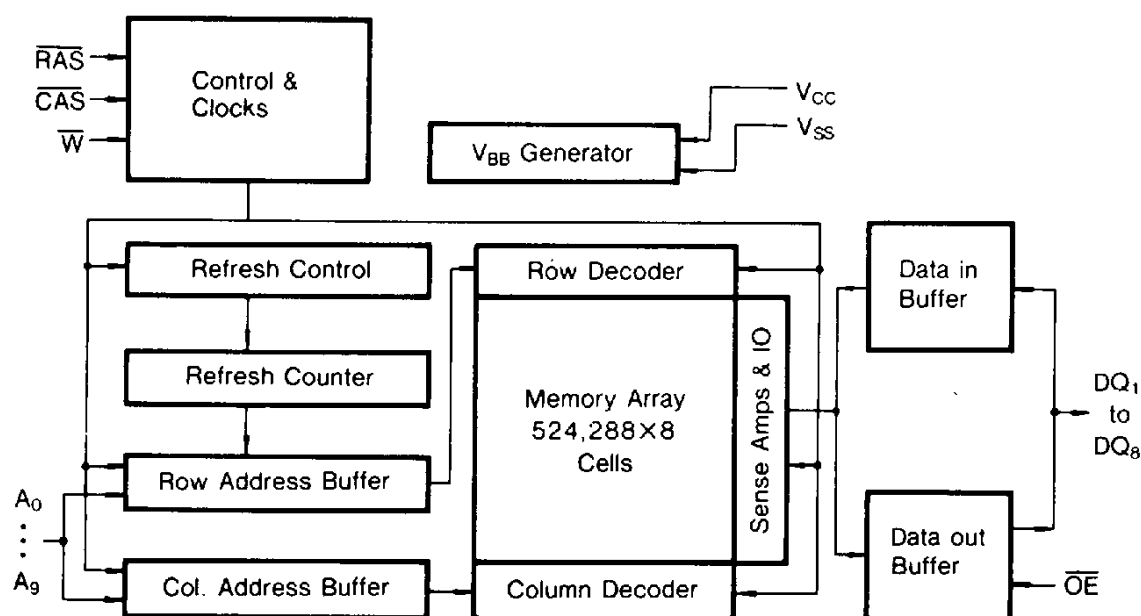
$\overline{RAS}$
$\overline{CAS}$
$\overline{W}$

Control & Clocks

$V_{BB}$ Generator

$V_{CC}$
$V_{SS}$

Refresh Control

Row Decoder

Data in Buffer

Refresh Counter

Memory Array 524,288×8 Cells

Sense Amps & IO

$DQ_1$ to $DQ_8$

Row Address Buffer

$A_0$
⋮
$A_9$

Data out Buffer

Col. Address Buffer

Column Decoder

$\overline{OE}$